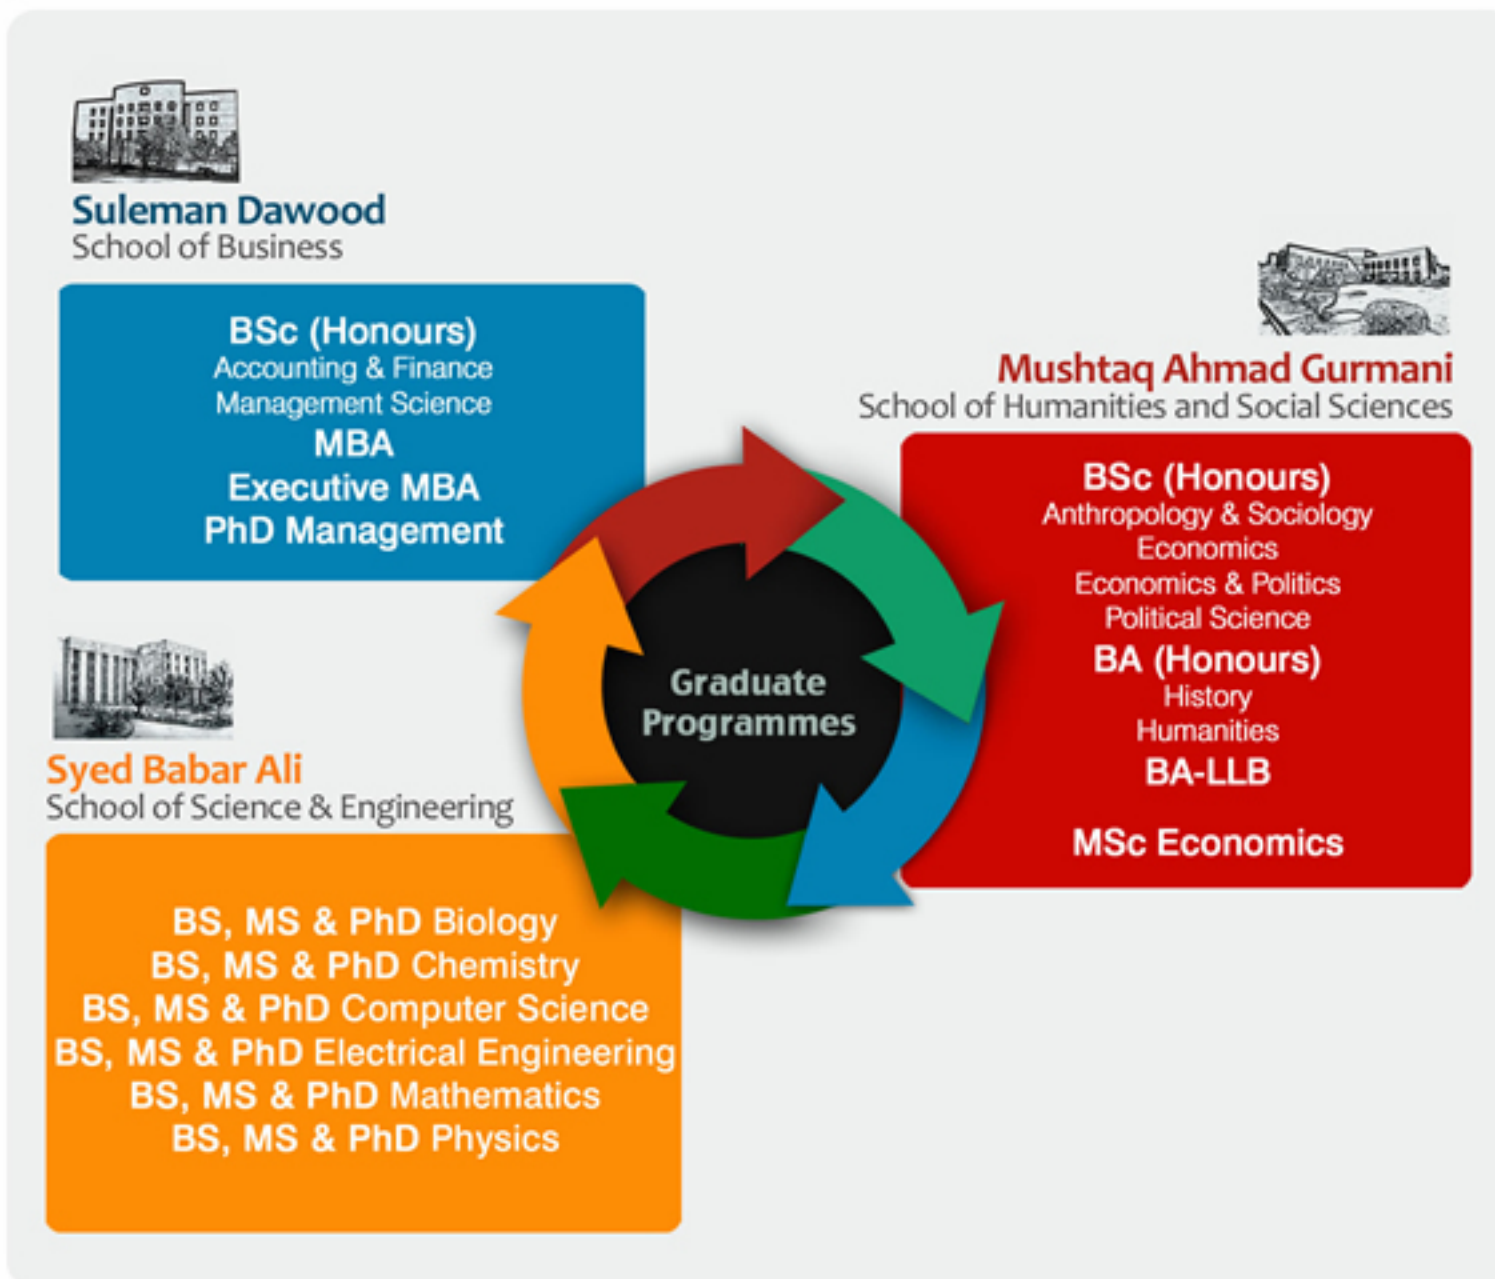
Suleman Dawood
School of Business

BSc (Honours)
Accounting & Finance
Management Science
MBA
Executive MBA
PhD Management

Mushtaq Ahmad Gurmani
School of Humanities and Social Sciences

BSc (Honours)
Anthropology & Sociology
Economics
Economics & Politics
Political Science
BA (Honours)
History
Humanities
BA-LLB

MSc Economics

Graduate Programmes

Syed Babar Ali
School of Science & Engineering

BS, MS & PhD Biology
BS, MS & PhD Chemistry
BS, MS & PhD Computer Science
BS, MS & PhD Electrical Engineering
BS, MS & PhD Mathematics
BS, MS & PhD Physics